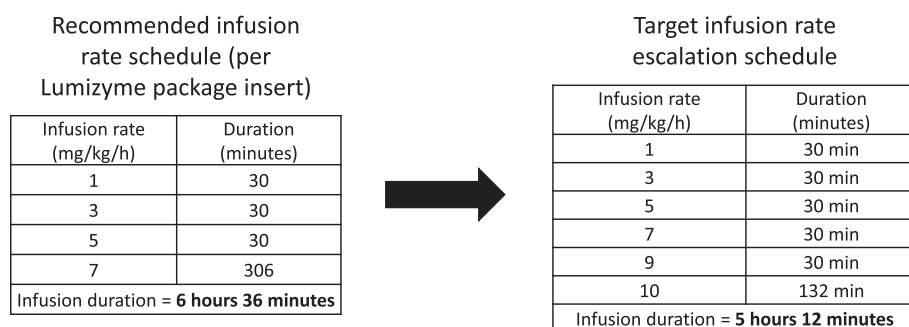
Recommended infusion rate schedule (per Lumizyme package insert)

| Infusion rate (mg/kg/h) | Duration (minutes) |
|---|---|
| 1 | 30 |
| 3 | 30 |
| 5 | 30 |
| 7 | 306 |
| Infusion duration = **6 hours 36 minutes** | |

Target infusion rate escalation schedule

| Infusion rate (mg/kg/h) | Duration (minutes) |
|---|---|
| 1 | 30 min |
| 3 | 30 min |
| 5 | 30 min |
| 7 | 30 min |
| 9 | 30 min |
| 10 | 132 min |
| Infusion duration = **5 hours 12 minutes** | |